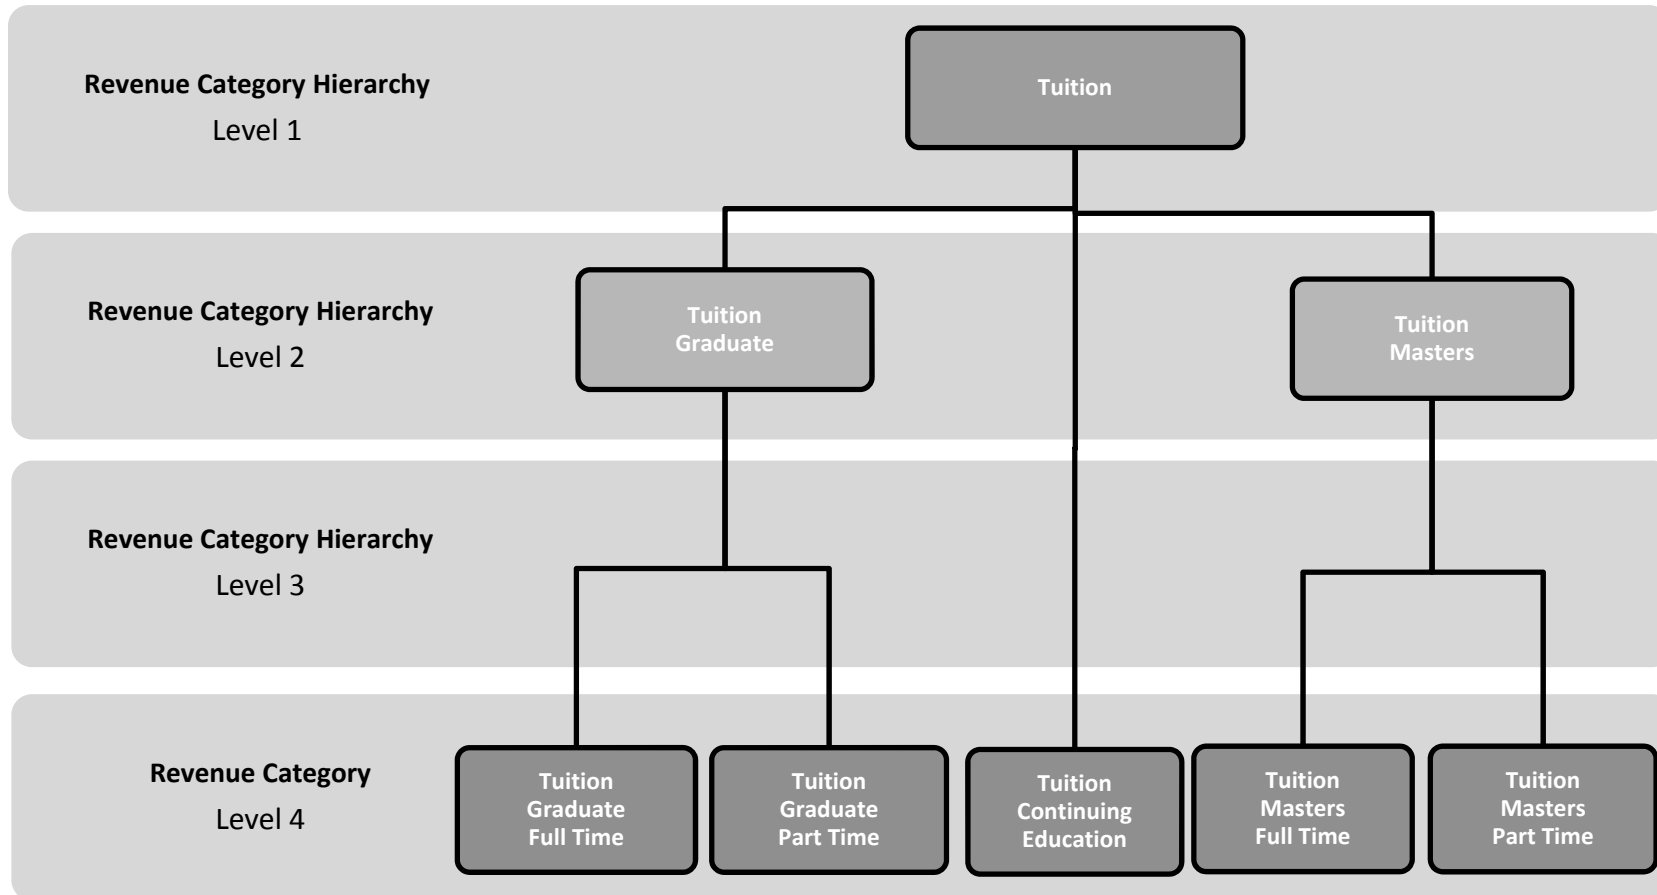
Revenue Category Hierarchy
Level 1

Tuition

Revenue Category Hierarchy
Level 2

Tuition Graduate

Tuition Masters

Revenue Category Hierarchy
Level 3

Revenue Category
Level 4

Tuition Graduate Full Time

Tuition Graduate Part Time

Tuition Continuing Education

Tuition Masters Full Time

Tuition Masters Part Time